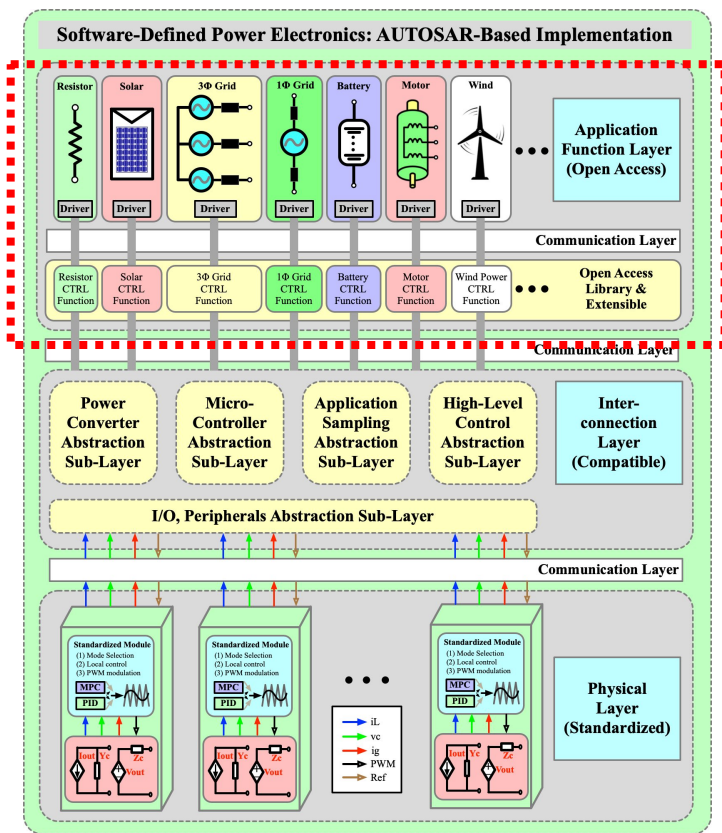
Software-Defined Power Electronics: AUTOSAR-Based Implementation

Resistor
Driver

Solar
Driver

3Φ Grid
Driver

1Φ Grid
Driver

Battery
Driver

Motor
Driver

Wind
Driver

• • •

Application Function Layer (Open Access)

Communication Layer

Resistor CTRL Function

Solar CTRL Function

3Φ Grid CTRL Function

1Φ Grid CTRL Function

Battery CTRL Function

Motor CTRL Function

Wind Power CTRL Function

• • •

Open Access Library & Extensible

Communication Layer

Power Converter Abstraction Sub-Layer

Micro-Controller Abstraction Sub-Layer

Application Sampling Abstraction Sub-Layer

High-Level Control Abstraction Sub-Layer

Inter-connection Layer (Compatible)

I/O, Peripherals Abstraction Sub-Layer

Communication Layer

Standardized Module
(1) Mode Selection
(2) Local control
(3) PWM modulation
MPC
PID
Iout Yc Zc Vout

Standardized Module
(1) Mode Selection
(2) Local control
(3) PWM modulation
MPC
PID
Iout Yc Zc Vout

• • •

Standardized Module
(1) Mode Selection
(2) Local control
(3) PWM modulation
MPC
PID
Iout Yc Zc Vout

iL
vc
ig
PWM
Ref

Physical Layer (Standardized)